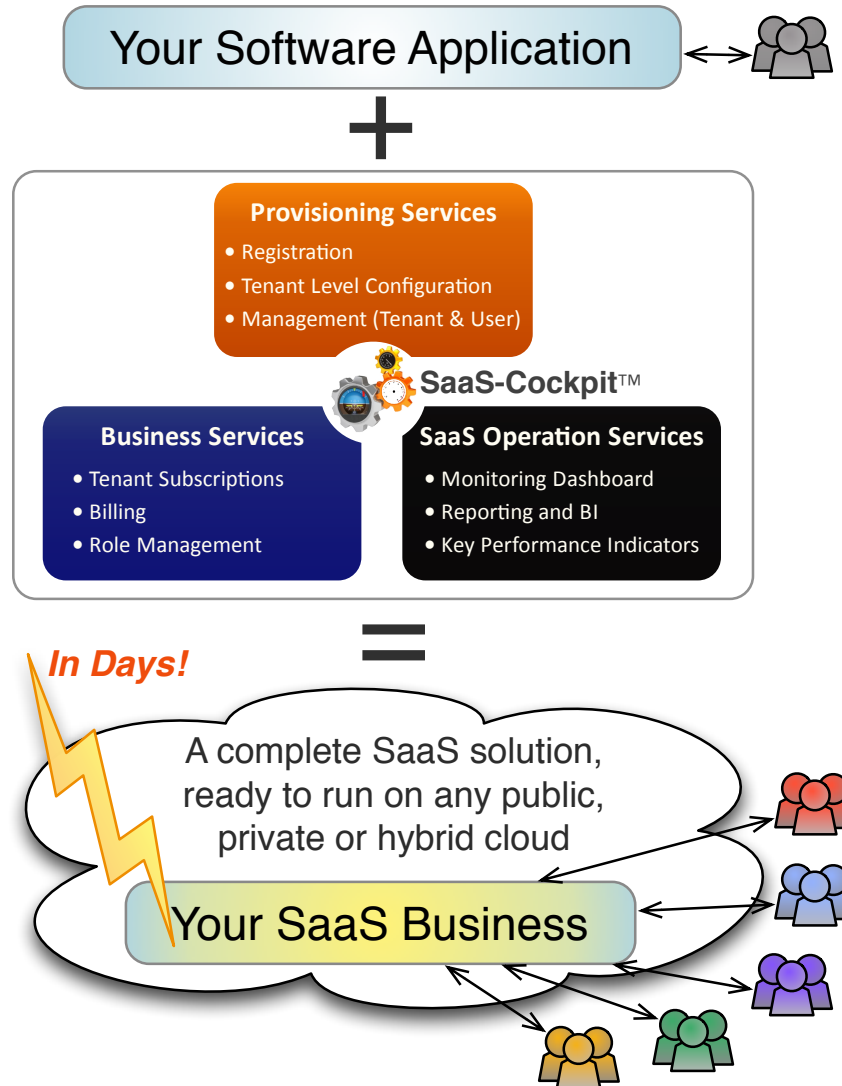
Your Software Application

+

Provisioning Services

• Registration
• Tenant Level Configuration
• Management (Tenant & User)

SaaS-Cockpit™

Business Services

• Tenant Subscriptions
• Billing
• Role Management

SaaS Operation Services

• Monitoring Dashboard
• Reporting and BI
• Key Performance Indicators

=

In Days!

A complete SaaS solution, ready to run on any public, private or hybrid cloud

Your SaaS Business